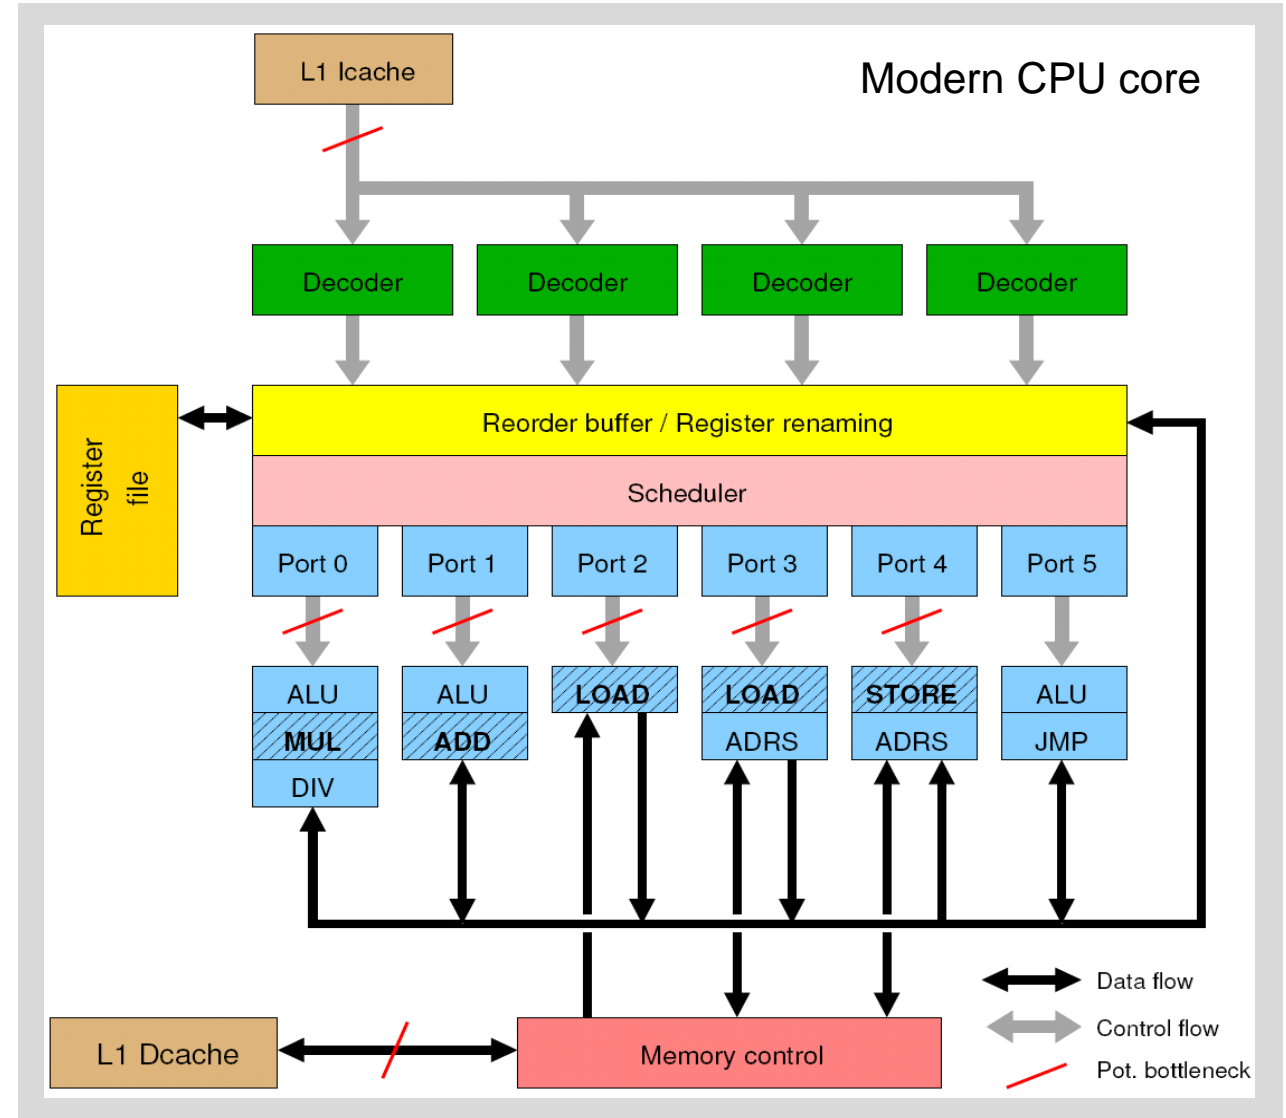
L1 Icache

Modern CPU core

Decoder

Decoder

Decoder

Decoder

Register file

Reorder buffer / Register renaming

Scheduler

Port 0

Port 1

Port 2

Port 3

Port 4

Port 5

ALU
MUL
DIV

ALU
ADD

LOAD

LOAD
ADRS

STORE
ADRS

ALU
JMP

L1 Dcache

Memory control

Data flow

Control flow

Pot. bottleneck